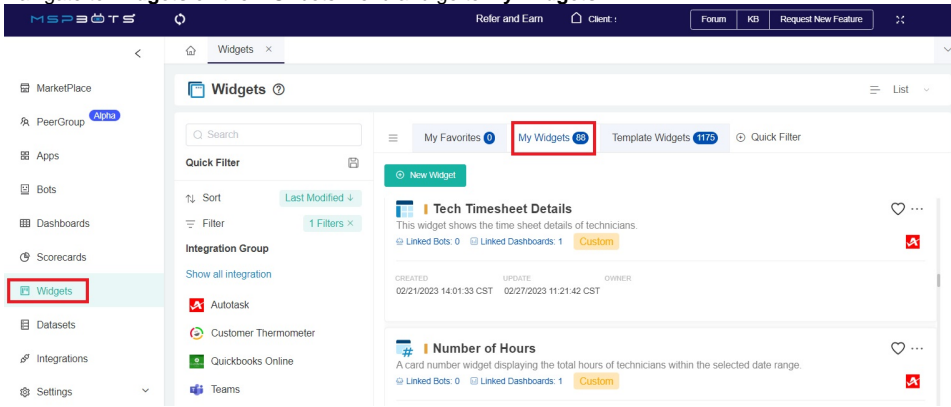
MSPBOTS

Refer and Earn
Client :
Forum
KB
Request New Feature

Widgets ×

MarketPlace
PeerGroup Alpha
Apps
Bots
Dashboards
Scorecards
Widgets
Datasets
Integrations
Settings

Widgets

List

Search
Quick Filter
Sort
Last Modified ↓
Filter
1 Filters ×
Integration Group
Show all integration
Autotask
Customer Thermometer
Quickbooks Online
Teams

My Favorites 0
My Widgets 88
Template Widgets 1175
Quick Filter

New Widget

Tech Timesheet Details
This widget shows the time sheet details of technicians.
Linked Bots: 0 Linked Dashboards: 1 Custom

CREATED
02/21/2023 14:01:33 CST
UPDATE
02/27/2023 11:21:42 CST
OWNER

Number of Hours
A card number widget displaying the total hours of technicians within the selected date range.
Linked Bots: 0 Linked Dashboards: 1 Custom